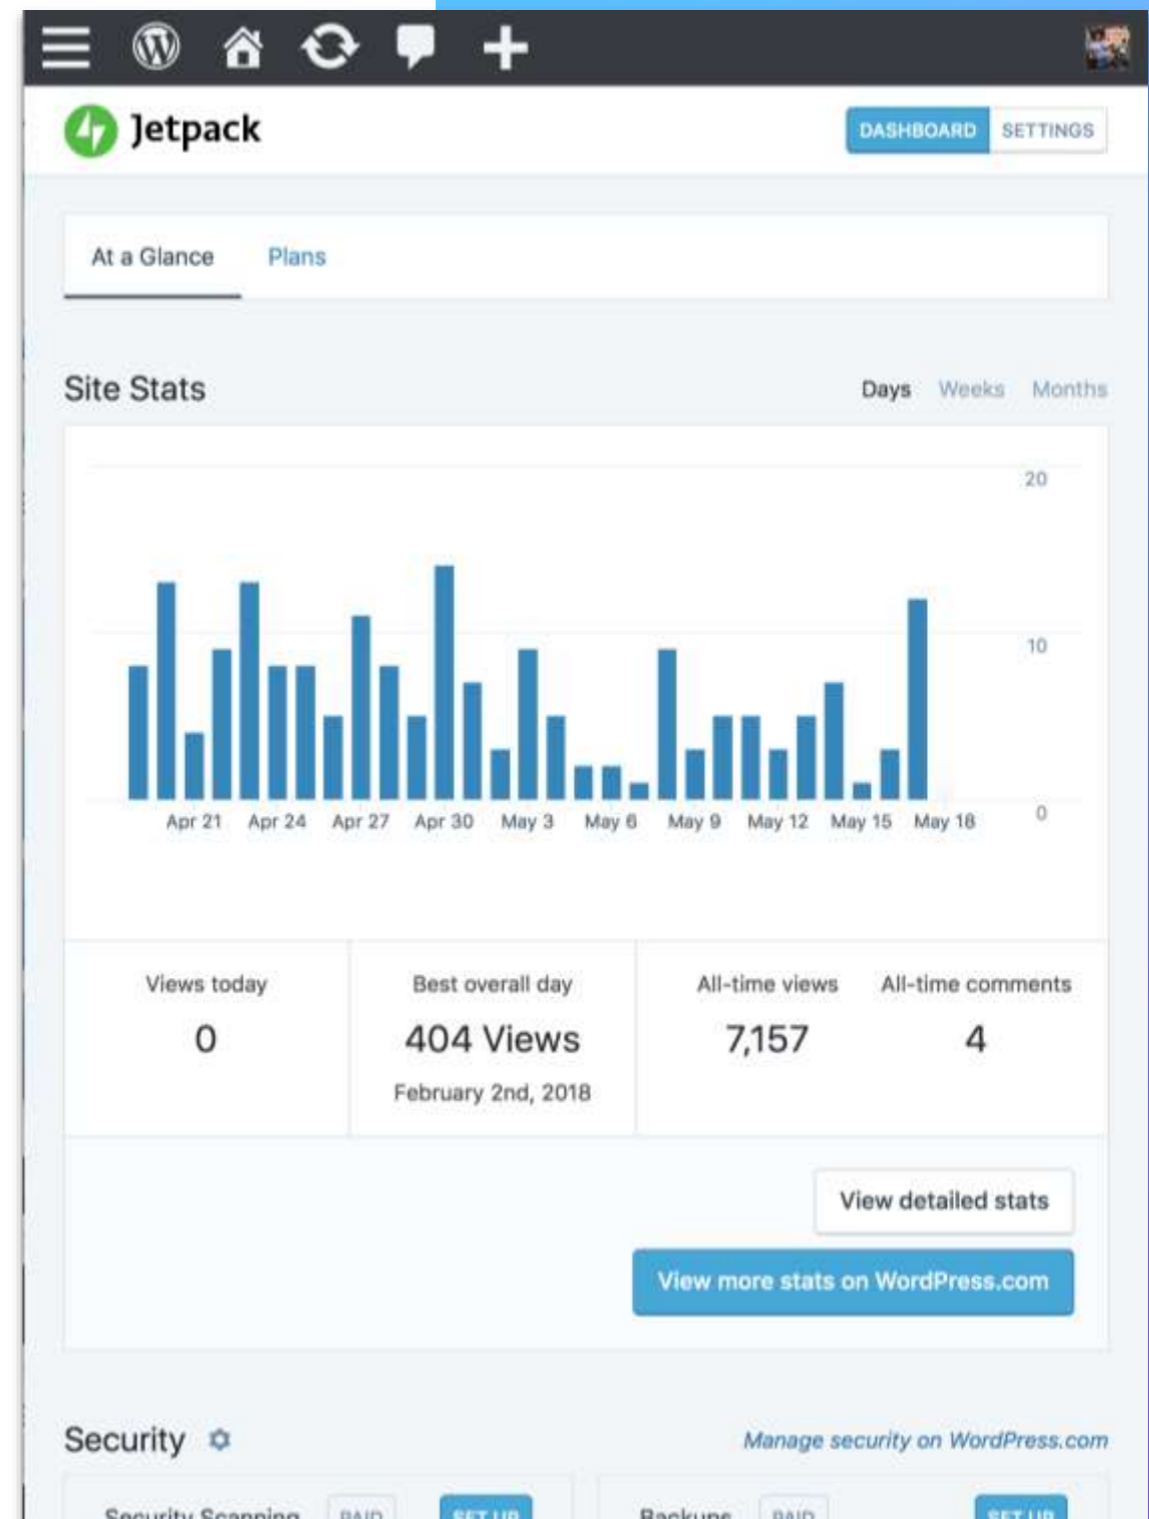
Jetpack

DASHBOARD SETTINGS

At a Glance Plans

Site Stats

Days Weeks Months

20

10

0

Apr 21 Apr 24 Apr 27 Apr 30 May 3 May 6 May 9 May 12 May 15 May 18

Views today
0

Best overall day
404 Views
February 2nd, 2018

All-time views
7,157

All-time comments
4

View detailed stats

View more stats on WordPress.com

Security

Manage security on WordPress.com

Security Scanning PAID SET UP

Backups PAID SET UP